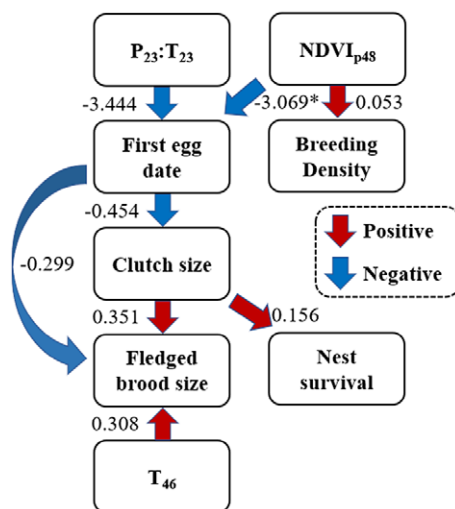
$P_{23}$:$T_{23}$

$NDVI_{p48}$

-3.444

-3.069*

0.053

First egg date

Breeding Density

-0.454

Positive

Negative

-0.299

Clutch size

0.351

0.156

Fledged brood size

Nest survival

0.308

$T_{46}$